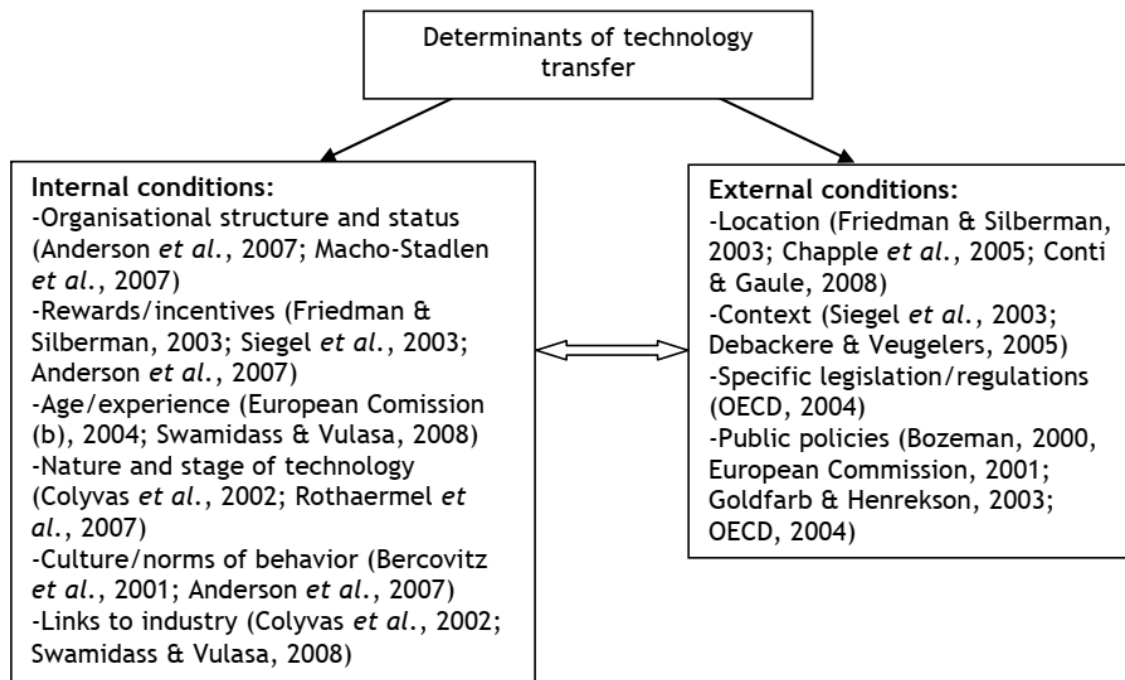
Determinants of technology transfer

Internal conditions:
-Organisational structure and status (Anderson et al., 2007; Macho-Stadlen et al., 2007)
-Rewards/incentives (Friedman & Silberman, 2003; Siegel et al., 2003; Anderson et al., 2007)
-Age/experience (European Comission (b), 2004; Swamidass & Vulasa, 2008)
-Nature and stage of technology (Colyvas et al., 2002; Rothaermel et al., 2007)
-Culture/norms of behavior (Bercovitz et al., 2001; Anderson et al., 2007)
-Links to industry (Colyvas et al., 2002; Swamidass & Vulasa, 2008)

External conditions:
-Location (Friedman & Silberman, 2003; Chapple et al., 2005; Conti & Gaule, 2008)
-Context (Siegel et al., 2003; Debackere & Veugelers, 2005)
-Specific legislation/regulations (OECD, 2004)
-Public policies (Bozeman, 2000, European Commission, 2001; Goldfarb & Henrekson, 2003; OECD, 2004)